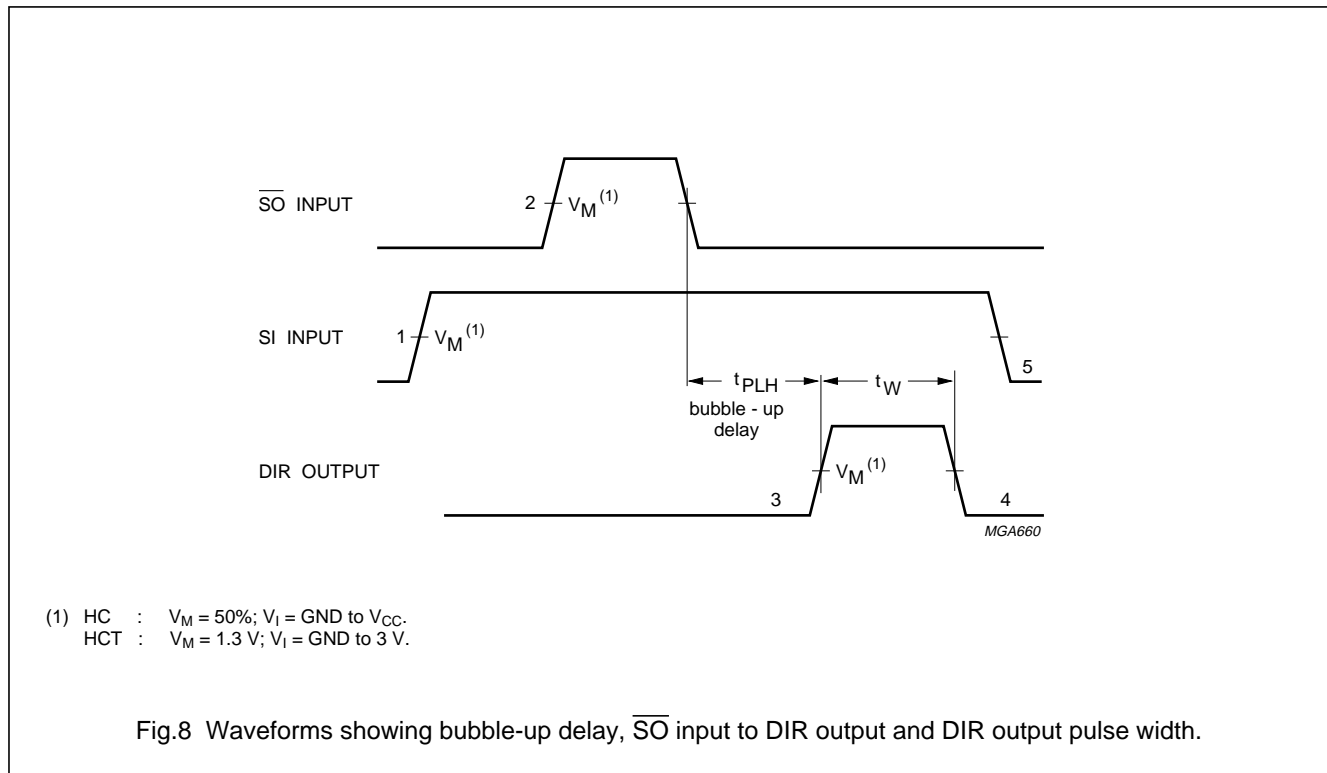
$\overline{SO}$ INPUT

2 $V_M$ $^{(1)}$

SI INPUT

1 $V_M$ $^{(1)}$

5

$t_{PLH}$

$t_W$

bubble - up delay

DIR OUTPUT

$V_M$ $^{(1)}$

3

4

MGA660

(1) HC : $V_M$ = 50%; $V_I$ = GND to $V_{CC}$.
HCT : $V_M$ = 1.3 V; $V_I$ = GND to 3 V.

Fig.8 Waveforms showing bubble-up delay, $\overline{SO}$ input to DIR output and DIR output pulse width.